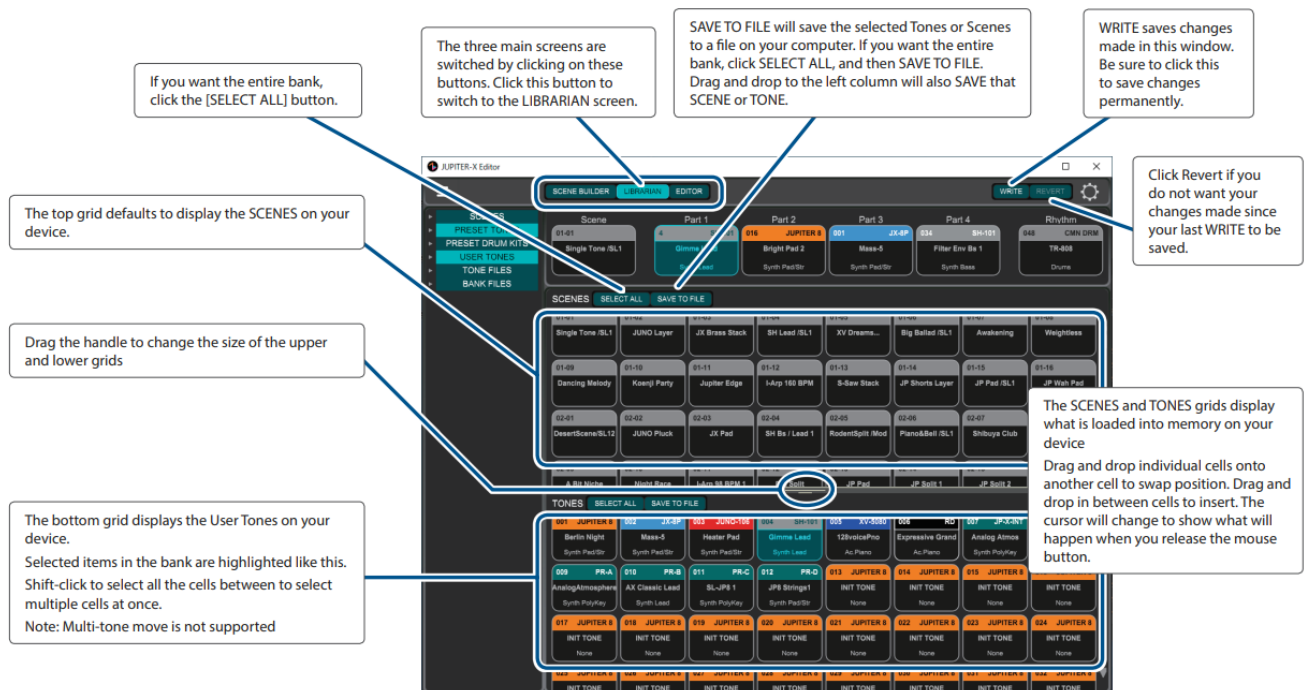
If you want the entire bank, click the [SELECT ALL] button.

The three main screens are switched by clicking on these buttons. Click this button to switch to the LIBRARIAN screen.

SAVE TO FILE will save the selected Tones or Scenes to a file on your computer. If you want the entire bank, click SELECT ALL, and then SAVE TO FILE. Drag and drop to the left column will also SAVE that SCENE or TONE.

WRITE saves changes made in this window. Be sure to click this to save changes permanently.

Click Revert if you do not want your changes made since your last WRITE to be saved.

The top grid defaults to display the SCENES on your device.

Drag the handle to change the size of the upper and lower grids

The SCENES and TONES grids display what is loaded into memory on your device

Drag and drop individual cells onto another cell to swap position. Drag and drop in between cells to insert. The cursor will change to show what will happen when you release the mouse button.

The bottom grid displays the User Tones on your device.

Selected items in the bank are highlighted like this.

Shift-click to select all the cells between to select multiple cells at once.

Note: Multi-tone move is not supported

JUPITER-X Editor

SCENE BUILDER LIBRARIAN EDITOR

WRITE REVERT

SCENES
PRESET TONES
PRESET DRUM KITS
USER TONES
TONE FILES
BANK FILES

Scene Part 1 Part 2 Part 3 Part 4 Rhythm

01-01 Single Tone /SL1
4 Gimme Lead Synth Lead
016 JUPITER 8 Bright Pad 2 Synth Pad/Str
001 JX-8P Mass-5 Synth Pad/Str
034 SH-101 Filter Env Bs 1 Synth Bass
048 CMN DRM TR-808 Drums

SCENES SELECT ALL SAVE TO FILE

01-01 Single Tone /SL1 | 01-02 JUNO Layer | JX Brass Stack | SH Lead /SL1 | XV Dreams... | Big Ballad /SL1 | 01-07 Awakening | Weightless
01-09 Dancing Melody | 01-10 Koenji Party | 01-11 Jupiter Edge | 01-12 I-Arp 160 BPM | 01-13 S-Saw Stack | 01-14 JP Shorts Layer | 01-15 JP Pad /SL1 | 01-16 JP Wah Pad
02-01 DesertScene/SL12 | 02-02 JUNO Pluck | 02-03 JX Pad | 02-04 SH Bs / Lead 1 | 02-05 RodentSplit /Mod | 02-06 Piano&Bell /SL1 | 02-07 Shibuya Club
A Bit Niche | Night Race | I-Arp 98 BPM 1 | Split | JP Pad | JP Split 1 | JP Split 2

TONES SELECT ALL SAVE TO FILE

001 JUPITER 8 Berlin Night Synth Pad/Str | 002 JX-8P Mass-5 Synth Pad/Str | 003 JUNO-106 Heater Pad Synth Pad/Str | 004 SH-101 Gimme Lead Synth Lead | 005 XV-5080 128voicePno Ac.Piano | 006 RD Expressive Grand Ac.Piano | 007 JP-X-INT Analog Atmos Synth PolyKey
009 PR-A AnalogAtmosphere Synth PolyKey | 010 PR-B AX Classic Lead Synth Lead | 011 PR-C SL-JP8 1 Synth PolyKey | 012 PR-D JP8 Strings1 Synth Pad/Str | 013 JUPITER 8 INIT TONE None | 014 JUPITER 8 INIT TONE None | 015 JUPITER 8 INIT TONE None | INIT TONE None
017 JUPITER 8 INIT TONE None | 018 JUPITER 8 INIT TONE None | 019 JUPITER 8 INIT TONE None | 020 JUPITER 8 INIT TONE None | 021 JUPITER 8 INIT TONE None | 022 JUPITER 8 INIT TONE None | 023 JUPITER 8 INIT TONE None | 024 JUPITER 8 INIT TONE None